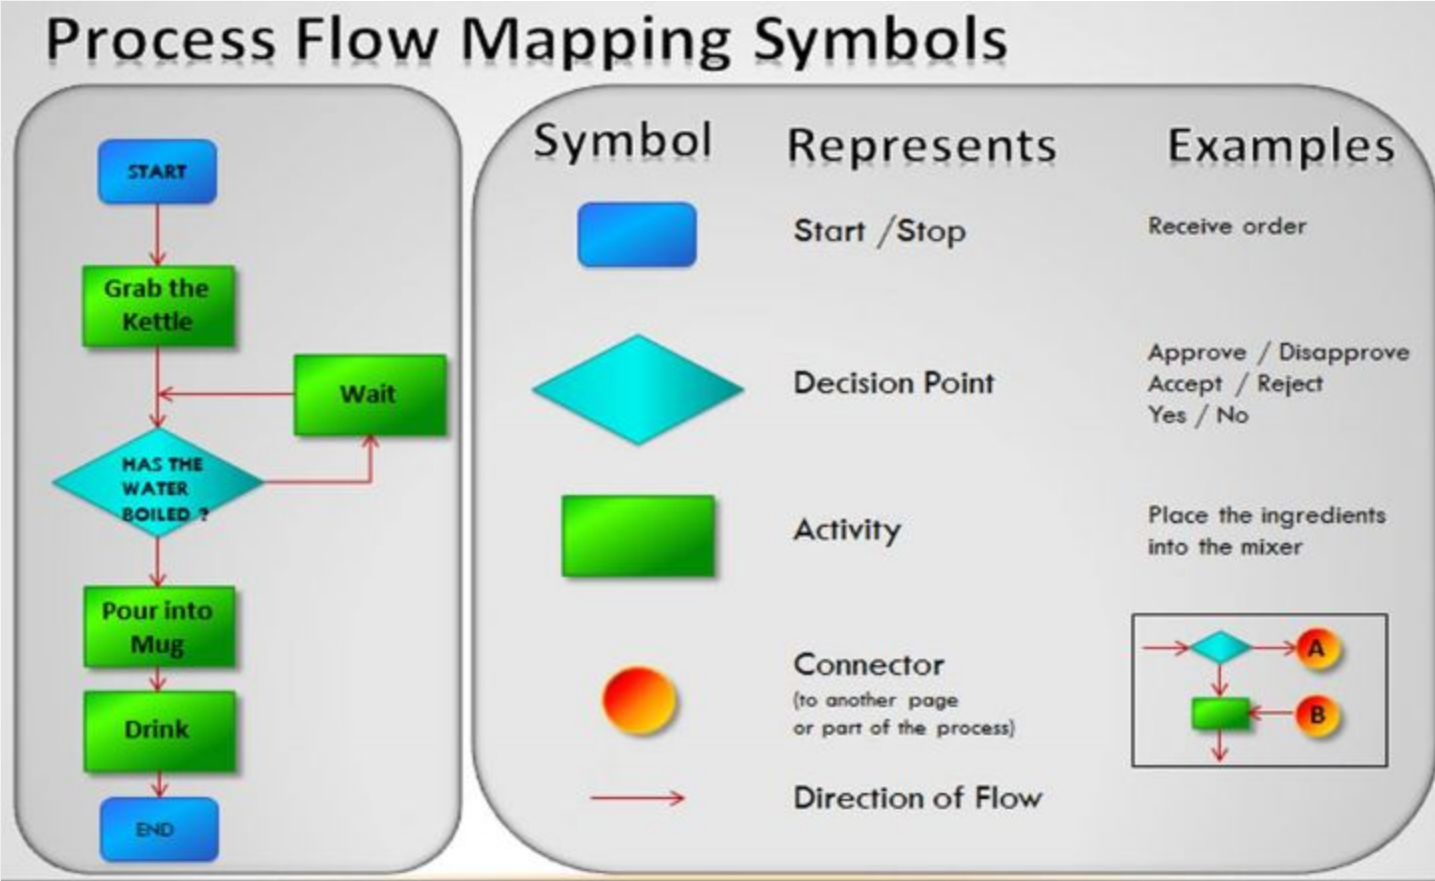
Process Flow Mapping Symbols

START

Grab the Kettle

Wait

HAS THE WATER BOILED ?

Pour into Mug

Drink

END

| Symbol | Represents | Examples |
|---|---|---|
| | Start / Stop | Receive order |
| | Decision Point | Approve / Disapprove<br>Accept / Reject<br>Yes / No |
| | Activity | Place the ingredients into the mixer |
| | Connector (to another page or part of the process) | A B |
| | Direction of Flow | |